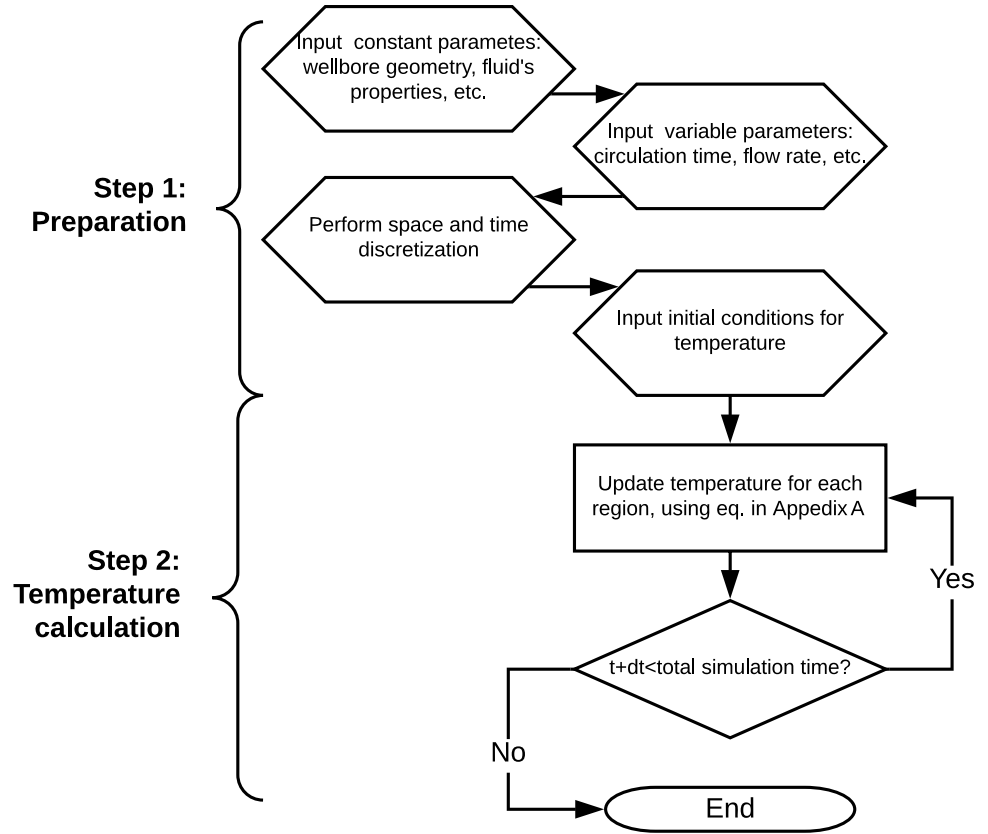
Step 1: Preparation

Input constant parametes: wellbore geometry, fluid's properties, etc.

Input variable parameters: circulation time, flow rate, etc.

Perform space and time discretization

Input initial conditions for temperature

Step 2: Temperature calculation

Update temperature for each region, using eq. in Appedix A

t+dt<total simulation time?

Yes

No

End